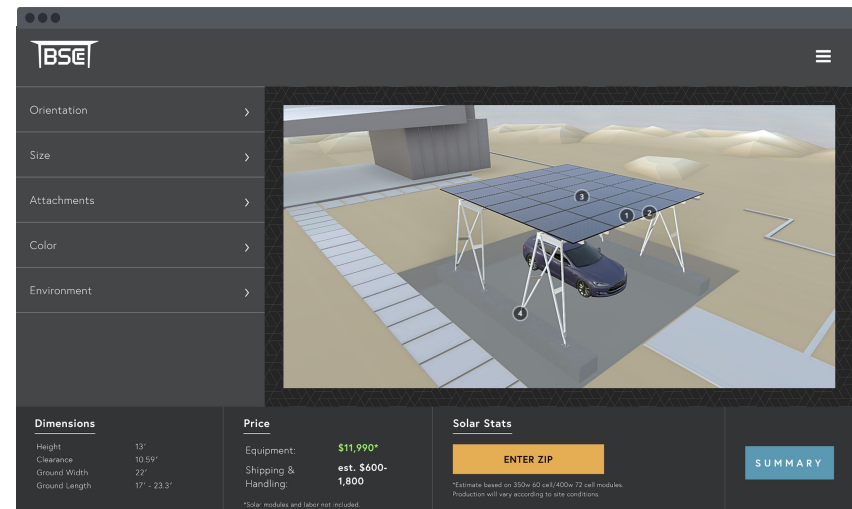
BSE

Orientation

Size

Attachments

Color

Environment

3

1

2

4

Dimensions

| | |
|---|---|
| Height | 13' |
| Clearance | 10.59' |
| Ground Width | 22' |
| Ground Length | 17' - 23.3' |

Price

| | |
|---|---|
| Equipment: | $11,990* |
| Shipping & Handling: | est. $600-1,800 |

*Solar modules and labor not included.

Solar Stats

ENTER ZIP

*Estimate based on 350w 60 cell/400w 72 cell modules. Production will vary according to site conditions.

SUMMARY